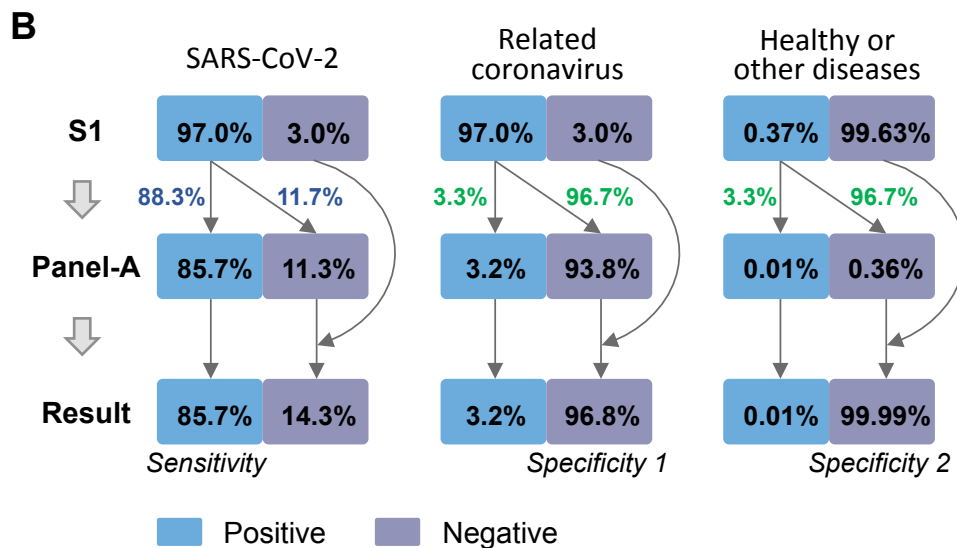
B

SARS-CoV-2

Related coronavirus

Healthy or other diseases

S1

97.0% 3.0%

97.0% 3.0%

0.37% 99.63%

88.3% 11.7%

3.3% 96.7%

3.3% 96.7%

Panel-A

85.7% 11.3%

3.2% 93.8%

0.01% 0.36%

Result

85.7% 14.3%

3.2% 96.8%

0.01% 99.99%

Sensitivity

Specificity 1

Specificity 2

Positive Negative